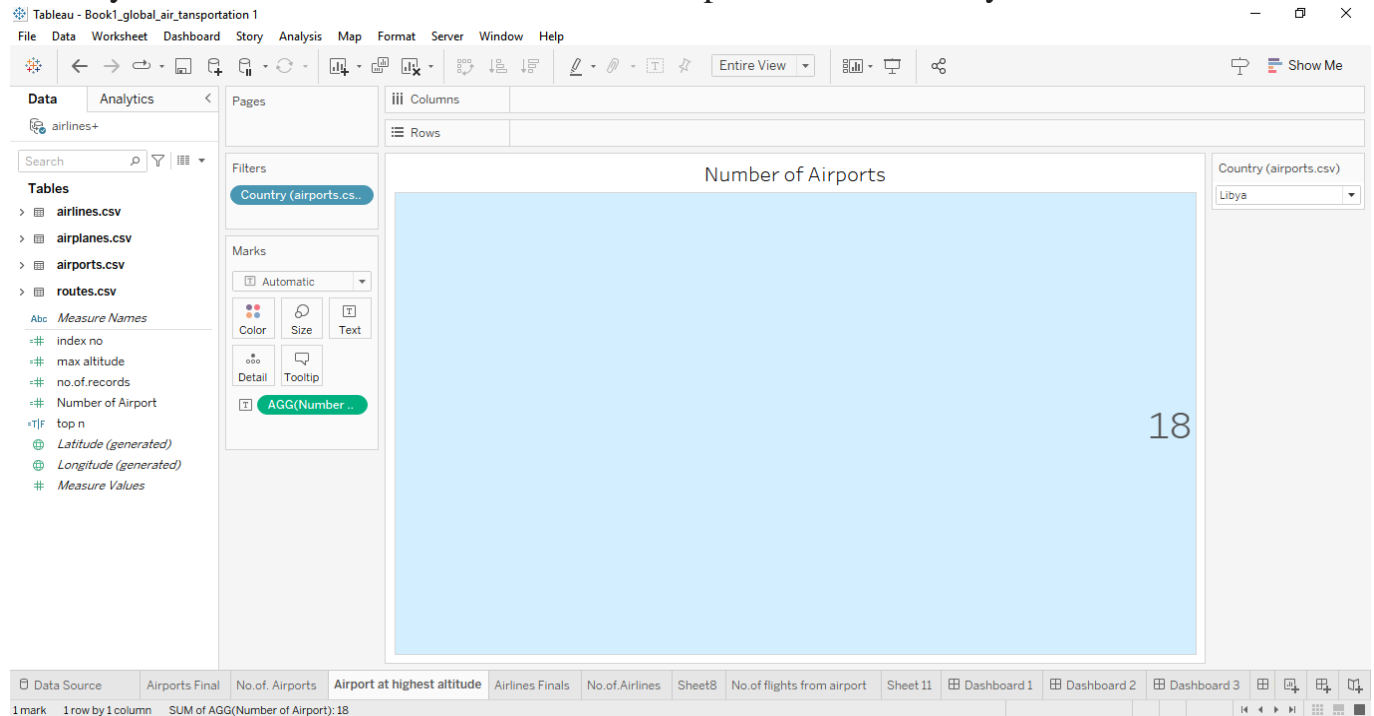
Tableau - Book1_global_air_transportation 1

File Data Worksheet Dashboard Story Analysis Map Format Server Window Help

Entire View

Show Me

Data Analytics

airlines+

Search

Tables

airlines.csv

airplanes.csv

airports.csv

routes.csv

Measure Names

index no

max altitude

no.of.records

Number of Airport

top n

Latitude (generated)

Longitude (generated)

Measure Values

Pages

Columns

Rows

Filters

Country (airports.cs..

Marks

Automatic

Color Size Text

Detail Tooltip

AGG(Number ..

Number of Airports

18

Country (airports.csv)

Libya

Data Source | Airports Final | No.of. Airports | Airport at highest altitude | Airlines Finals | No.of.Airlines | Sheet8 | No.of flights from airport | Sheet 11 | Dashboard 1 | Dashboard 2 | Dashboard 3

1 mark 1 row by 1 column SUM of AGG(Number of Airport): 18